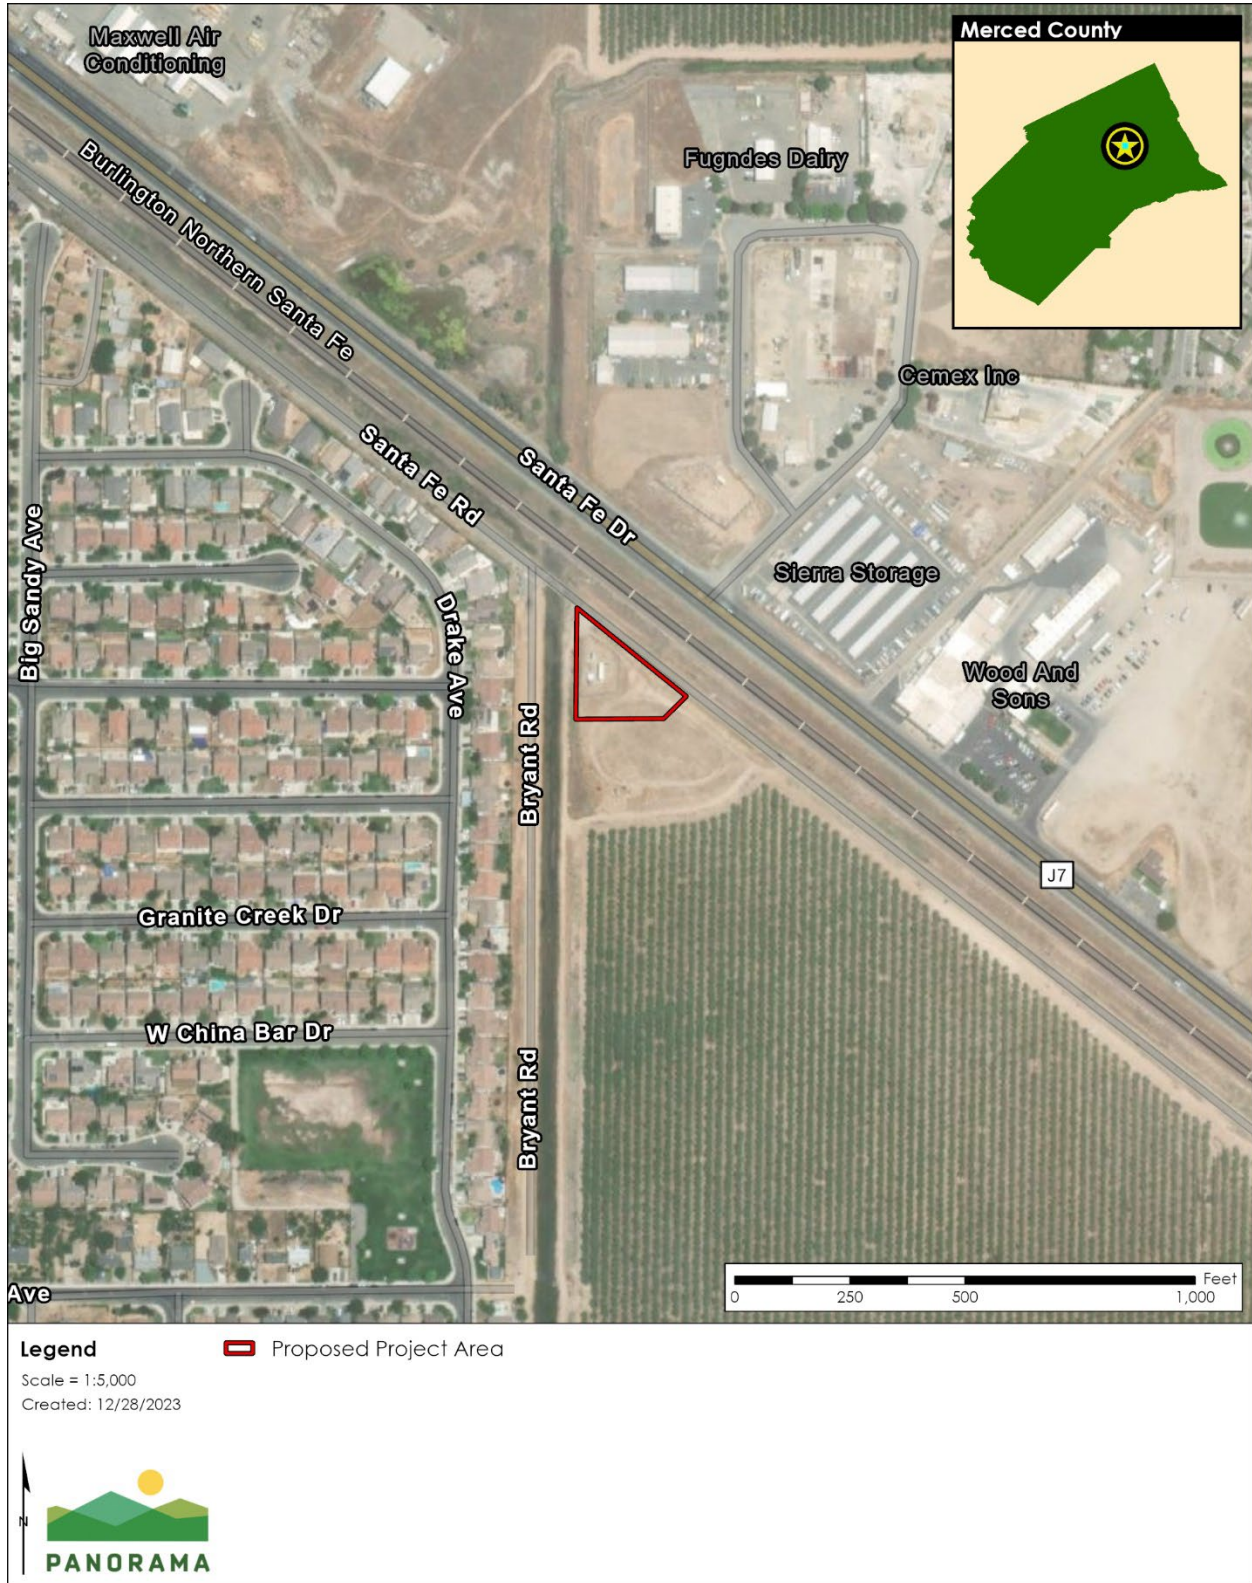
Maxwell Air Conditioning

Merced County

Fugndes Dairy

Burlington Northern Santa Fe

Cemex Inc

Santa Fe Rd

Santa Fe Dr

Big Sandy Ave

Drake Ave

Sierra Storage

Wood And Sons

Bryant Rd

J7

Granite Creek Dr

W China Bar Dr

Bryant Rd

Ave

Feet
0 250 500 1,000

Legend
Proposed Project Area
Scale = 1:5,000
Created: 12/28/2023

N

PANORAMA